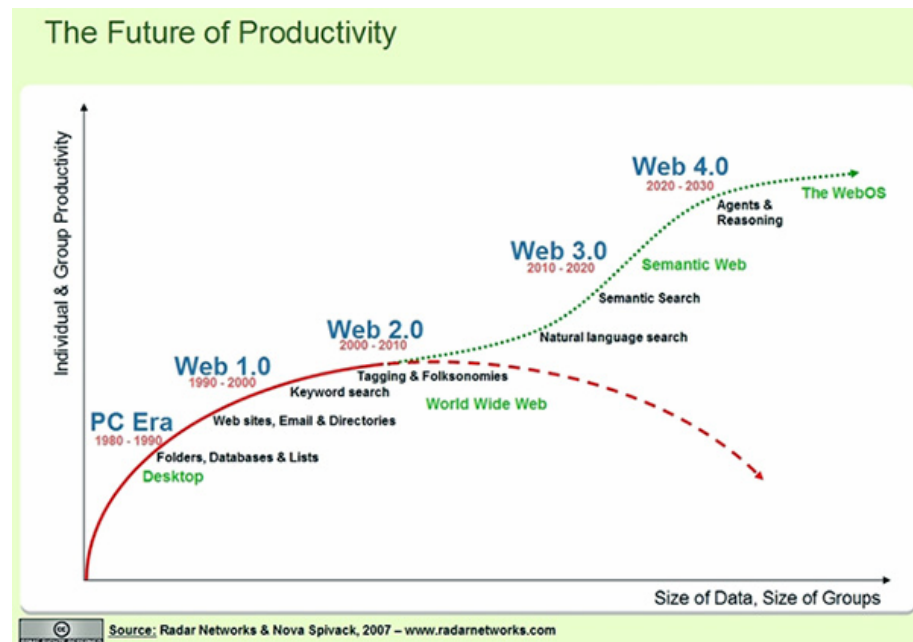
The Future of Productivity

Individual & Group Productivity

Web 4.0
2020 - 2030
The WebOS
Agents & Reasoning

Web 3.0
2010 - 2020
Semantic Web
Semantic Search
Natural language search

Web 2.0
2000 - 2010
Tagging & Folksonomies

Web 1.0
1990 - 2000
Keyword search
World Wide Web
Web sites, Email & Directories

PC Era
1980 - 1990
Folders, Databases & Lists
Desktop

Size of Data, Size of Groups

Source: Radar Networks & Nova Spivack, 2007 – www.radarnetworks.com